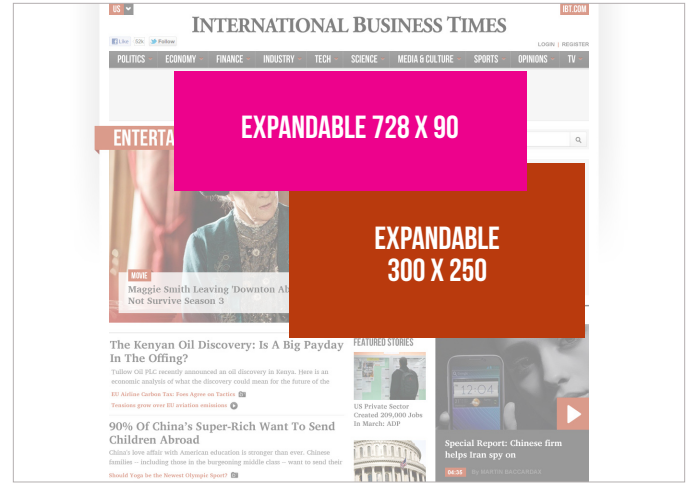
US IBT.COM

INTERNATIONAL BUSINESS TIMES

Like 53k Follow

LOGIN | REGISTER

POLITICS ECONOMY FINANCE INDUSTRY TECH SCIENCE MEDIA & CULTURE SPORTS OPINIONS TV

EXPANDABLE 728 X 90

ENTERTA

EXPANDABLE 300 X 250

MOVIE

Maggie Smith Leaving 'Downton Ab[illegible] Not Survive Season 3

The Kenyan Oil Discovery: Is A Big Payday In The Offing?

Tullow Oil PLC recently announced an oil discovery in Kenya. Here is an economic analysis of what the discovery could mean for the future of the

EU Airline Carbon Tax: Foes Agree on Tactics

Tensions grow over EU aviation emissions

90% Of China's Super-Rich Want To Send Children Abroad

China's love affair with American education is stronger than ever. Chinese families -- including those in the burgeoning middle class -- want to send their

Should Yoga be the Newest Olympic Sport?

FEATURED STORIES

US Private Sector Created 209,000 Jobs In March: ADP

12:04

Special Report: Chinese firm helps Iran spy on

04:33 BY MARTIN BACCARDAX